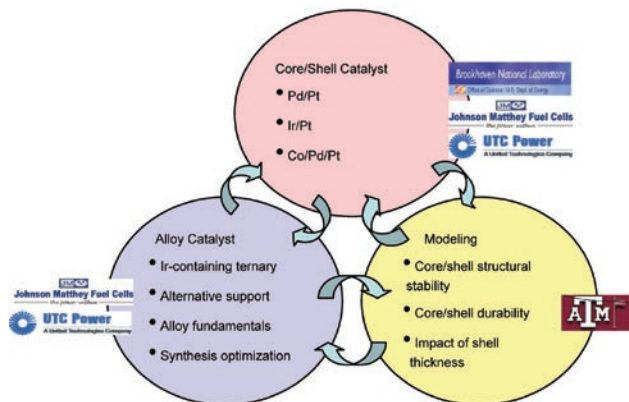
Core/Shell Catalyst
• Pd/Pt
• Ir/Pt
• Co/Pd/Pt

Brookhaven National Laboratory
Office of Science | U.S. Dept. of Energy
JM
Johnson Matthey Fuel Cells
the power within
UTC Power
A United Technologies Company

Alloy Catalyst
• Ir-containing ternary
• Alternative support
• Alloy fundamentals
• Synthesis optimization

JM
Johnson Matthey Fuel Cells
the power within
UTC Power
A United Technologies Company

Modeling
• Core/shell structural stability
• Core/shell durability
• Impact of shell thickness

ATM